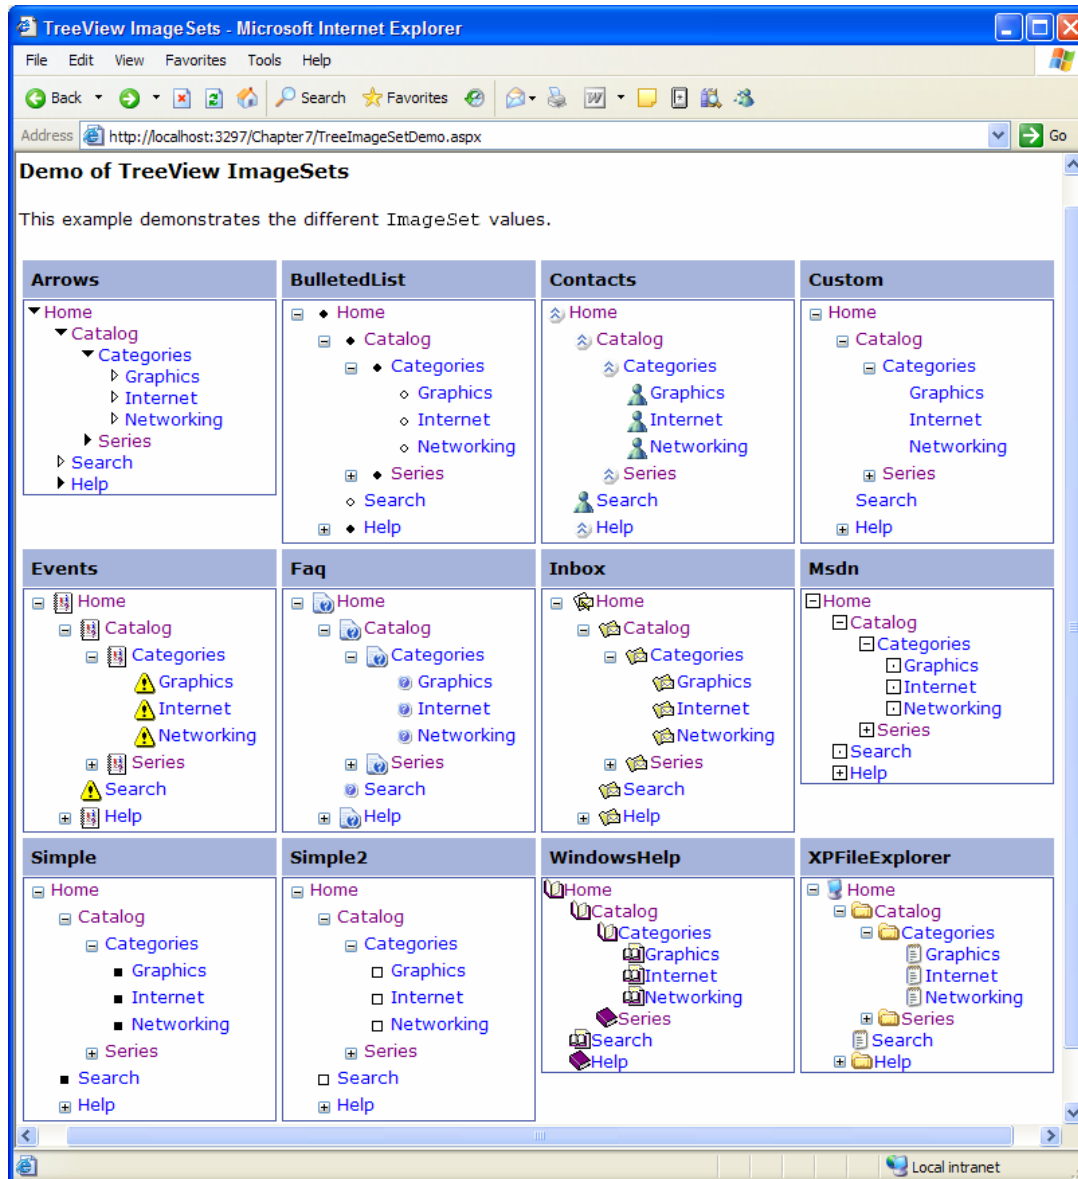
TreeView ImageSets - Microsoft Internet Explorer

File Edit View Favorites Tools Help

Back Search Favorites

Address http://localhost:3297/Chapter7/TreeImageSetDemo.aspx Go

Demo of TreeView ImageSets

This example demonstrates the different ImageSet values.

Arrows
Home
Catalog
Categories
Graphics
Internet
Networking
Series
Search
Help

BulletedList
Home
Catalog
Categories
Graphics
Internet
Networking
Series
Search
Help

Contacts
Home
Catalog
Categories
Graphics
Internet
Networking
Series
Search
Help

Custom
Home
Catalog
Categories
Graphics
Internet
Networking
Series
Search
Help

Events
Home
Catalog
Categories
Graphics
Internet
Networking
Series
Search
Help

Faq
Home
Catalog
Categories
Graphics
Internet
Networking
Series
Search
Help

Inbox
Home
Catalog
Categories
Graphics
Internet
Networking
Series
Search
Help

Msdn
Home
Catalog
Categories
Graphics
Internet
Networking
Series
Search
Help

Simple
Home
Catalog
Categories
Graphics
Internet
Networking
Series
Search
Help

Simple2
Home
Catalog
Categories
Graphics
Internet
Networking
Series
Search
Help

WindowsHelp
Home
Catalog
Categories
Graphics
Internet
Networking
Series
Search
Help

XPFileExplorer
Home
Catalog
Categories
Graphics
Internet
Networking
Series
Search
Help

Local intranet